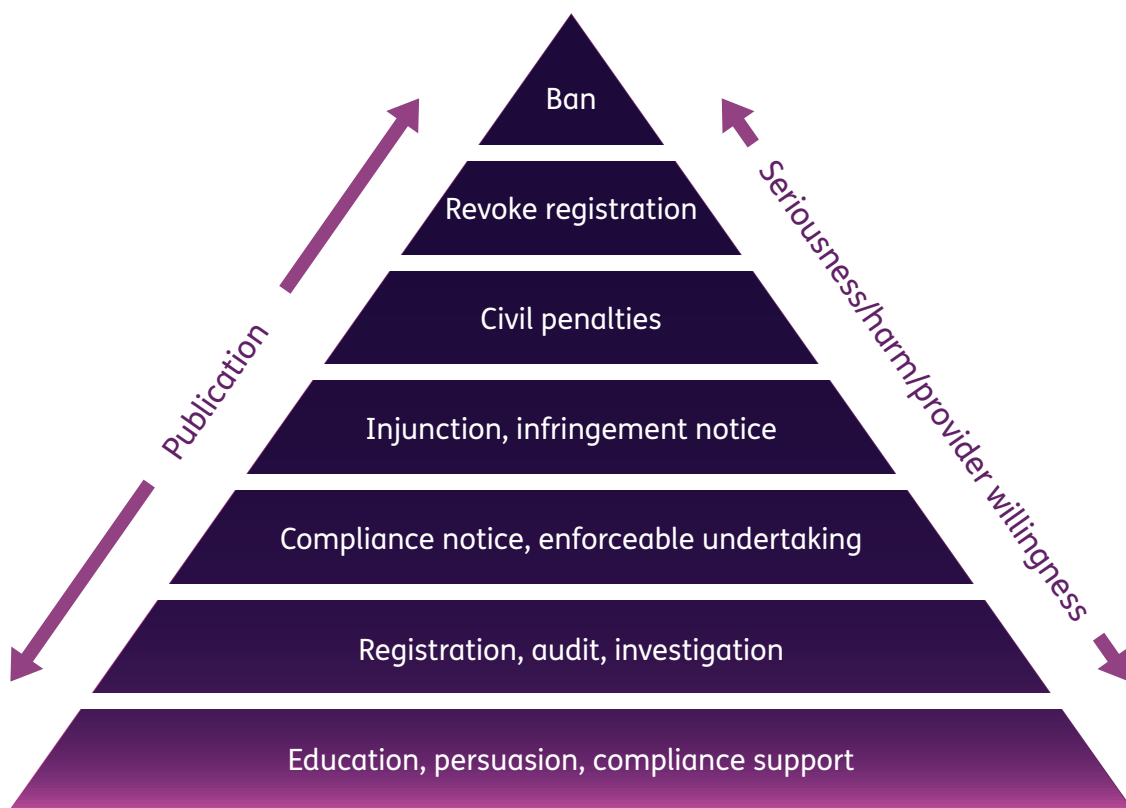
Ban

Revoke registration

Civil penalties

Injunction, infringement notice

Compliance notice, enforceable undertaking

Registration, audit, investigation

Education, persuasion, compliance support

Publication

Seriousness/harm/provider willingness